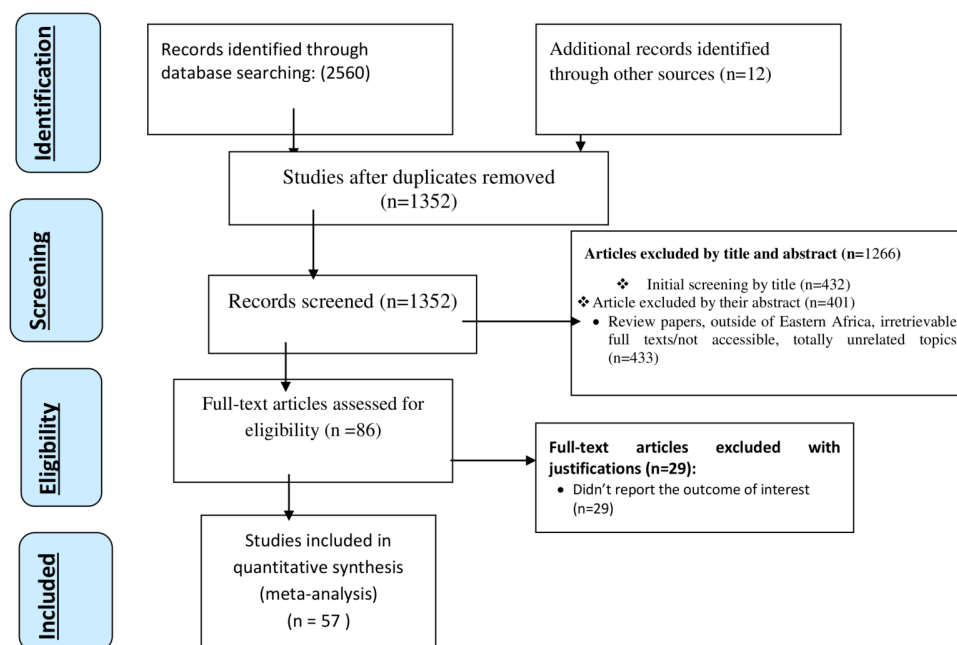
Identification

Records identified through database searching: (2560)

Additional records identified through other sources (n=12)

Studies after duplicates removed (n=1352)

Screening

Records screened (n=1352)

Articles excluded by title and abstract (n=1266)

❖ Initial screening by title (n=432)
❖ Article excluded by their abstract (n=401)
• Review papers, outside of Eastern Africa, irretrievable full texts/not accessible, totally unrelated topics (n=433)

Eligibility

Full-text articles assessed for eligibility (n =86)

Full-text articles excluded with justifications (n=29):
• Didn't report the outcome of interest (n=29)

Included

Studies included in quantitative synthesis (meta-analysis) (n = 57 )